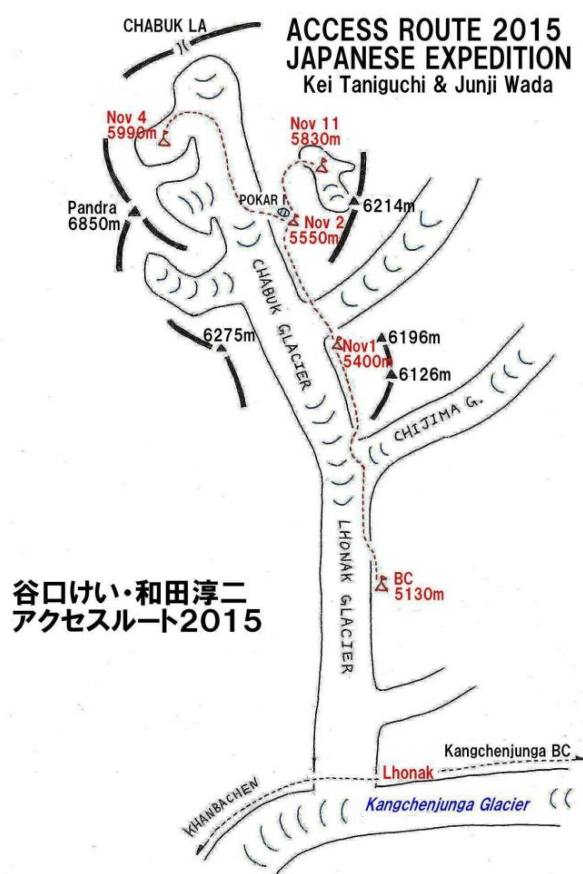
CHABUK LA

ACCESS ROUTE 2015
JAPANESE EXPEDITION
Kei Taniguchi & Junji Wada

Nov 4
5990m

Nov 11
5830m

POKAR

6214m

Nov 2
5550m

Pandra
6850m

CHABUK GLACIER

6275m

6196m

Nov1
5400m

6126m

CHIJIMA G.

谷口けい・和田淳二
アクセスルート2015

BC
5130m

LHONAK GLACIER

Kangchenjunga BC

Lhonak

KHANBACHEN

Kangchenjunga Glacier